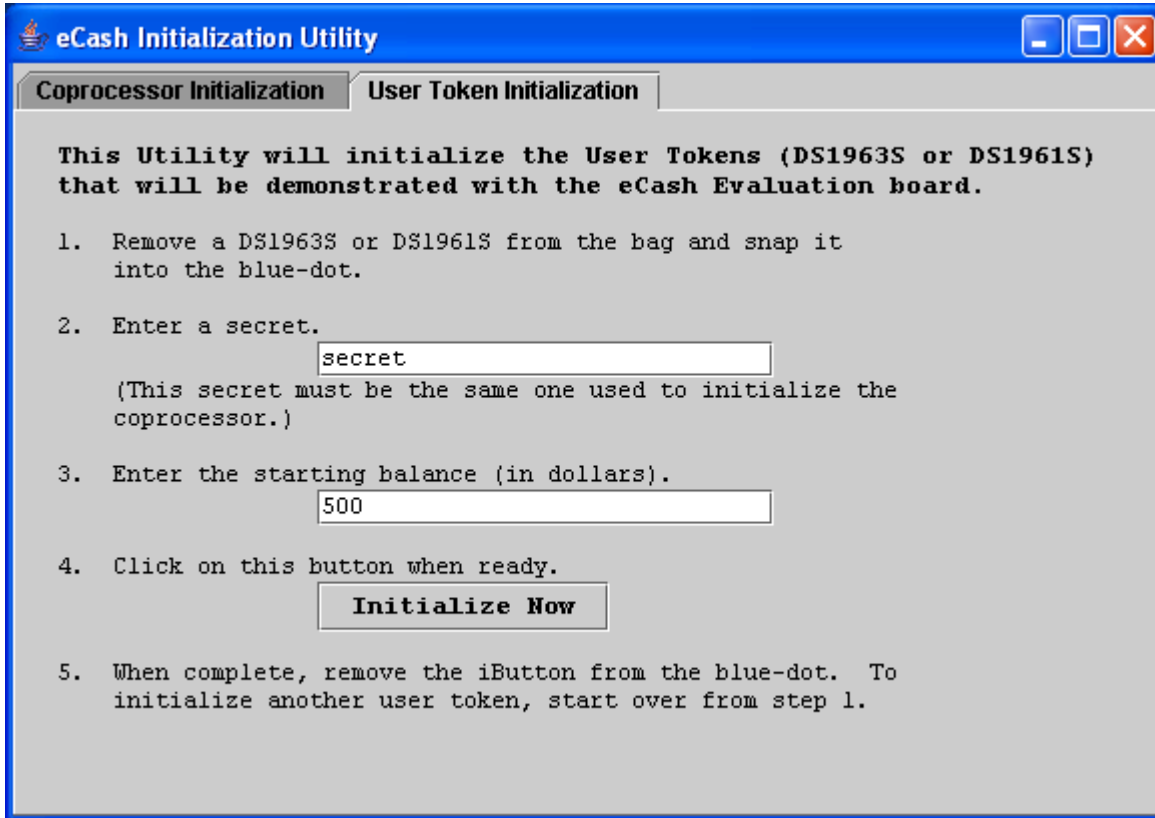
eCash Initialization Utility

Coprocessor Initialization

User Token Initialization

This Utility will initialize the User Tokens (DS1963S or DS1961S) that will be demonstrated with the eCash Evaluation board.

1. Remove a DS1963S or DS1961S from the bag and snap it into the blue-dot.

2. Enter a secret.

secret

(This secret must be the same one used to initialize the coprocessor.)

3. Enter the starting balance (in dollars).

500

4. Click on this button when ready.

Initialize Now

5. When complete, remove the iButton from the blue-dot. To initialize another user token, start over from step 1.